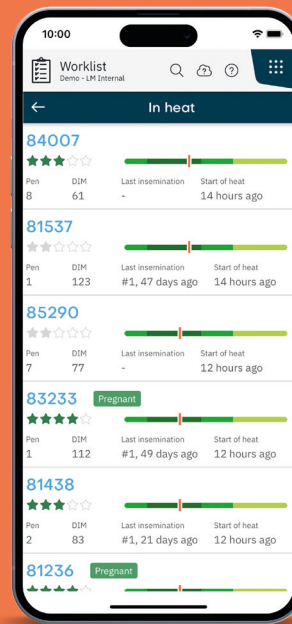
10:00

Worklist
Demo - LM Internal

In heat

84007

| Pen | DIM | Last insemination | Start of heat |
|---|---|---|---|
| 8 | 61 | - | 14 hours ago |

81537

| Pen | DIM | Last insemination | Start of heat |
|---|---|---|---|
| 1 | 123 | #1, 47 days ago | 14 hours ago |

85290

| Pen | DIM | Last insemination | Start of heat |
|---|---|---|---|
| 7 | 77 | - | 12 hours ago |

83233 Pregnant

| Pen | DIM | Last insemination | Start of heat |
|---|---|---|---|
| 1 | 112 | #1, 49 days ago | 12 hours ago |

81438

| Pen | DIM | Last insemination | Start of heat |
|---|---|---|---|
| 2 | 83 | #1, 21 days ago | 12 hours ago |

81236 Pregnant